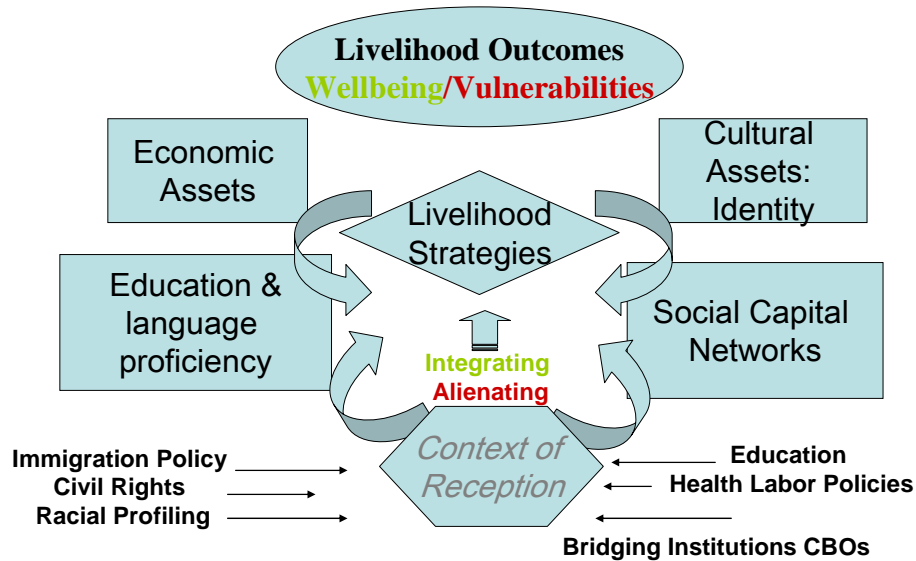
Livelihood Outcomes
Wellbeing/Vulnerabilities

Economic Assets

Cultural Assets: Identity

Livelihood Strategies

Education & language proficiency

Social Capital Networks

Integrating
Alienating

Immigration Policy
Civil Rights
Racial Profiling

Context of Reception

Education
Health Labor Policies

Bridging Institutions CBOs